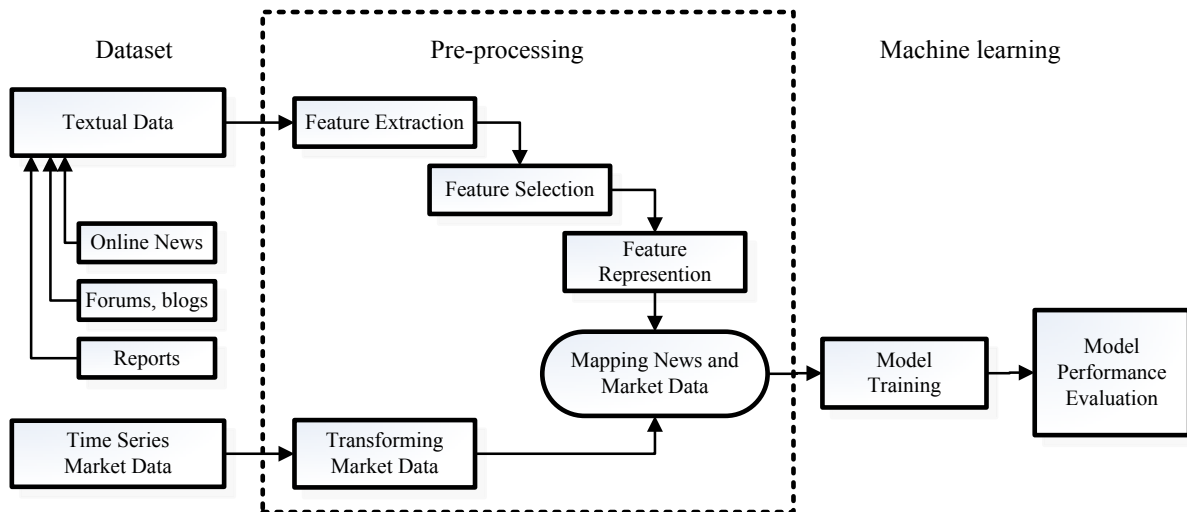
Dataset

Pre-processing

Machine learning

Textual Data

Online News

Forums, blogs

Reports

Time Series Market Data

Feature Extraction

Feature Selection

Feature Represention

Mapping News and Market Data

Transforming Market Data

Model Training

Model Performance Evaluation